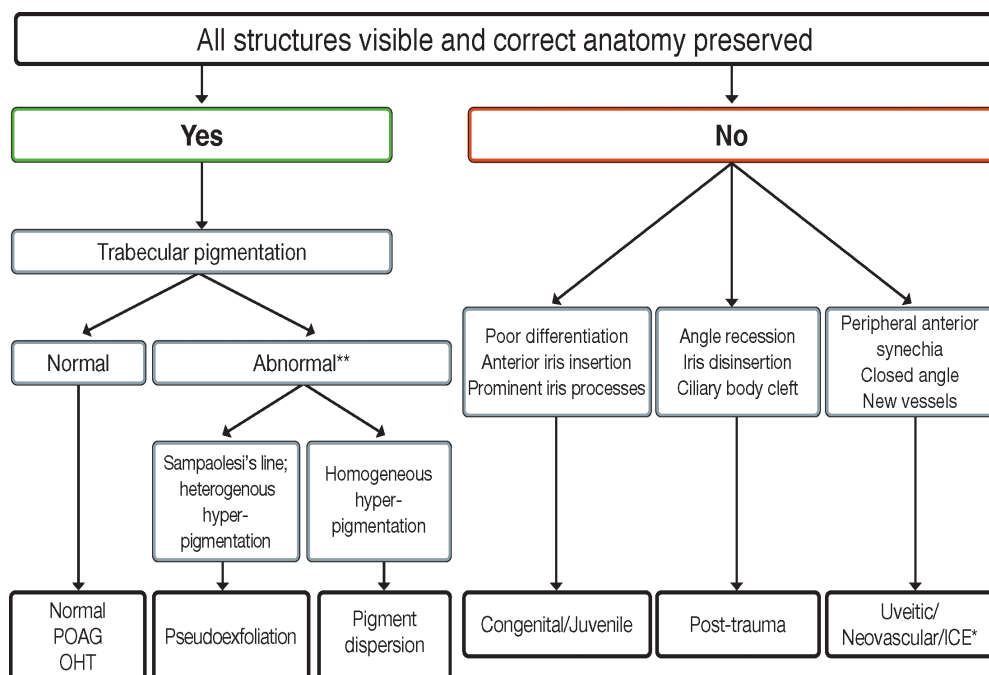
All structures visible and correct anatomy preserved

Yes

No

Trabecular pigmentation

Normal

Abnormal**

Sampaolesi's line; heterogenous hyper-pigmentation

Homogeneous hyper-pigmentation

Poor differentiation
Anterior iris insertion
Prominent iris processes

Angle recession
Iris disinsertion
Ciliary body cleft

Peripheral anterior synechia
Closed angle
New vessels

Normal
POAG
OHT

Pseudoexfoliation

Pigment dispersion

Congenital/Juvenile

Post-trauma

Uveitic/
Neovascular/ICE*